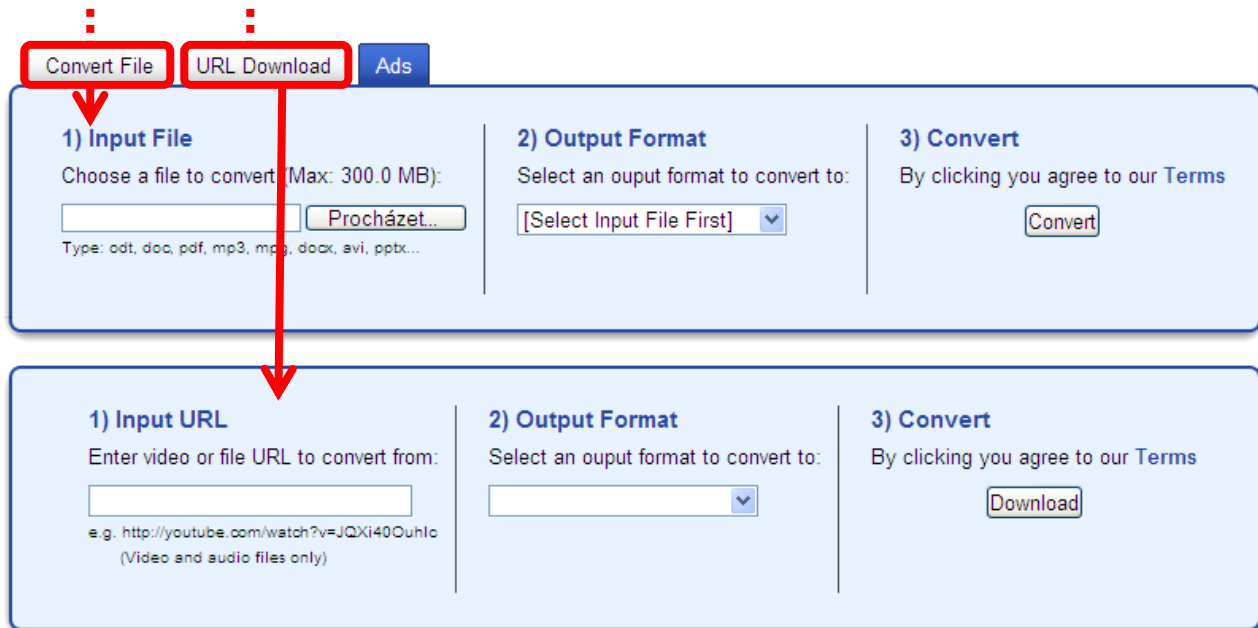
Convert File

URL Download

Ads

1) Input File

Choose a file to convert (Max: 300.0 MB):

Procházet...

Type: odt, doc, pdf, mp3, mpg, docx, avi, pptx...

2) Output Format

Select an ouput format to convert to:

[Select Input File First]

3) Convert

By clicking you agree to our Terms

Convert

1) Input URL

Enter video or file URL to convert from:

e.g. http://youtube.com/watch?v=JQXi40OuhIc

(Video and audio files only)

2) Output Format

Select an ouput format to convert to:

3) Convert

By clicking you agree to our Terms

Download